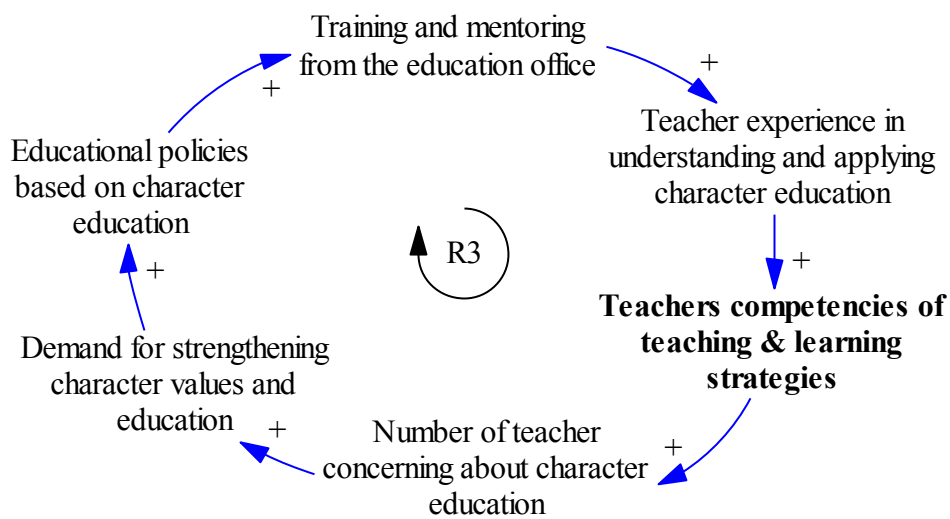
Training and mentoring from the education office

+

Teacher experience in understanding and applying character education

+

**Teachers competencies of teaching & learning strategies**

+

Number of teacher concerning about character education

+

Demand for strengthening character values and education

+

Educational policies based on character education

+

R3